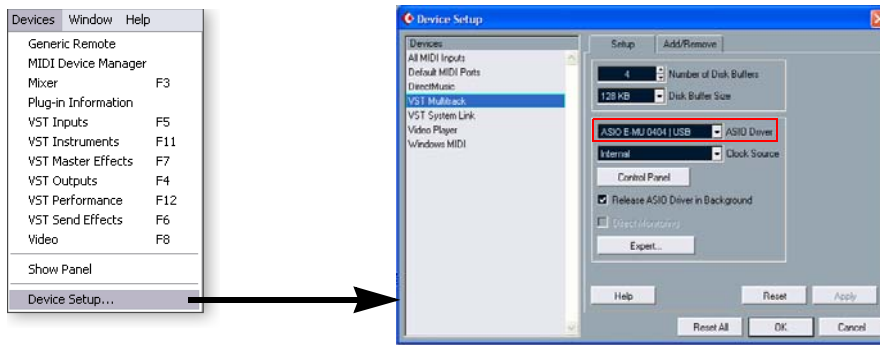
Devices Window Help

Generic Remote
MIDI Device Manager
Mixer F3
Plug-in Information
VST Inputs F5
VST Instruments F11
VST Master Effects F7
VST Outputs F4
VST Performance F12
VST Send Effects F6
Video F8

Show Panel

Device Setup...

Device Setup

Devices
All MIDI Inputs
Default MIDI Ports
DirectMusic
VST Multitrack
VST System Link
Video Player
Windows MIDI

Setup Add/Remove

4 Number of Disk Buffers
128 KB Disk Buffer Size

ASIO E-MU 0404 | USB ASIO Driver
Internal Clock Source
Control Panel
Release ASIO Driver in Background
Direct Monitoring
Expert...

Help Reset Apply

Reset All OK Cancel